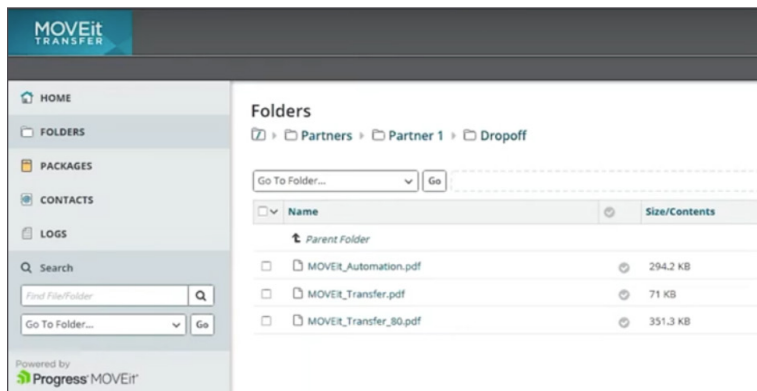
MOVEit TRANSFER

HOME
FOLDERS
PACKAGES
CONTACTS
LOGS
Search
Find File/Folder
Go To Folder... Go

Powered by
Progress MOVEit

Folders
/ › Partners › Partner 1 › Dropoff

Go To Folder... Go

| Name | | Size/Contents |
|---|---|---|
| Parent Folder | | |
| MOVEit_Automation.pdf | | 294.2 KB |
| MOVEit_Transfer.pdf | | 71 KB |
| MOVEit_Transfer_80.pdf | | 351.3 KB |